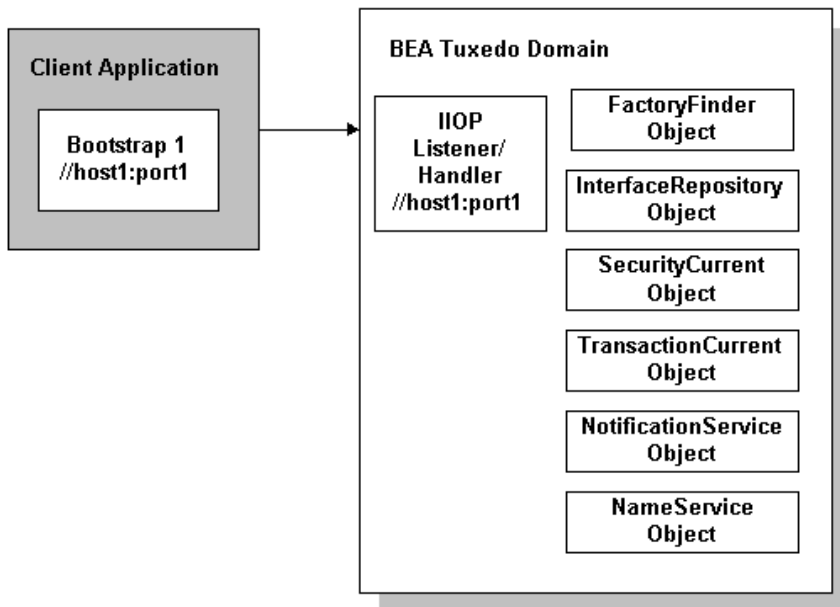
Client Application

Bootstrap 1
//host1:port1

BEA Tuxedo Domain

IIOP
Listener/
Handler
//host1:port1

FactoryFinder
Object

InterfaceRepository
Object

SecurityCurrent
Object

TransactionCurrent
Object

NotificationService
Object

NameService
Object